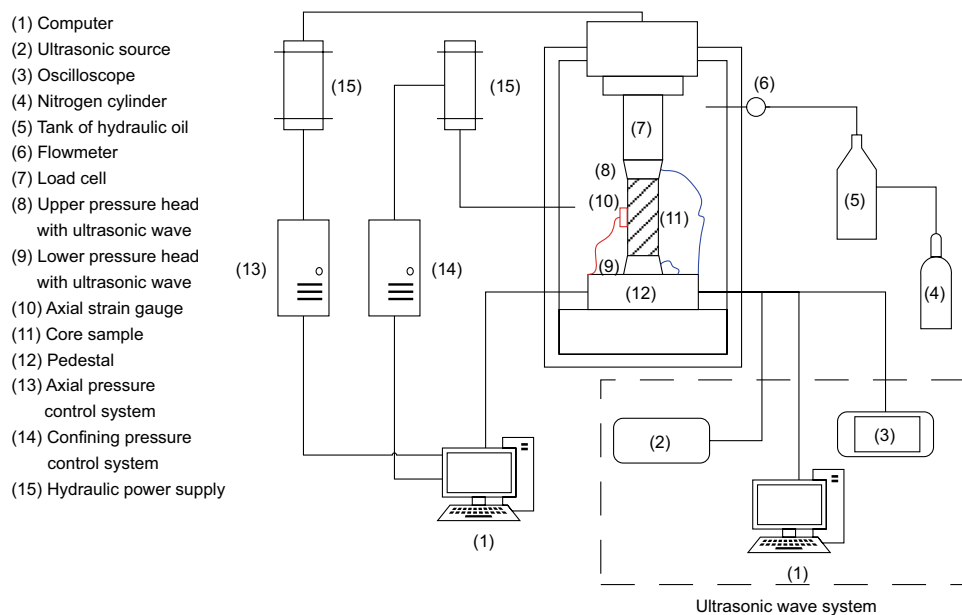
(1) Computer
(2) Ultrasonic source
(3) Oscilloscope
(4) Nitrogen cylinder
(5) Tank of hydraulic oil
(6) Flowmeter
(7) Load cell
(8) Upper pressure head with ultrasonic wave
(9) Lower pressure head with ultrasonic wave
(10) Axial strain gauge
(11) Core sample
(12) Pedestal
(13) Axial pressure control system
(14) Confining pressure control system
(15) Hydraulic power supply

(15)
(15)
(6)
(7)
(8)
(10)
(11)
(9)
(12)
(5)
(4)
(13)
(14)
(2)
(3)
(1)
(1)
Ultrasonic wave system